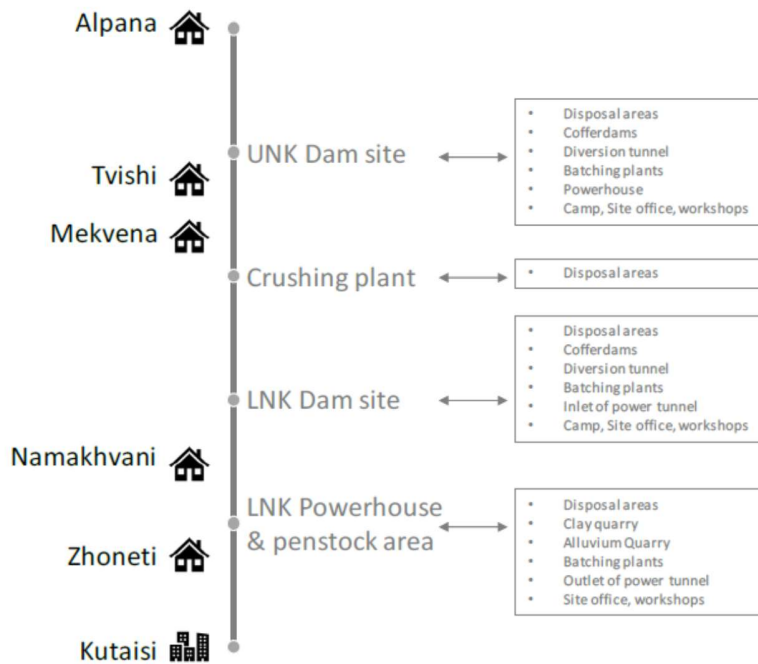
Alpana

UNK Dam site

- Disposal areas
- Cofferdams
- Diversion tunnel
- Batching plants
- Powerhouse
- Camp, Site office, workshops

Tvishi

Mekvena

Crushing plant

- Disposal areas

LNK Dam site

- Disposal areas
- Cofferdams
- Diversion tunnel
- Batching plants
- Inlet of power tunnel
- Camp, Site office, workshops

Namakhvani

LNK Powerhouse & penstock area

- Disposal areas
- Clay quarry
- Alluvium Quarry
- Batching plants
- Outlet of power tunnel
- Site office, workshops

Zhoneti

Kutaisi